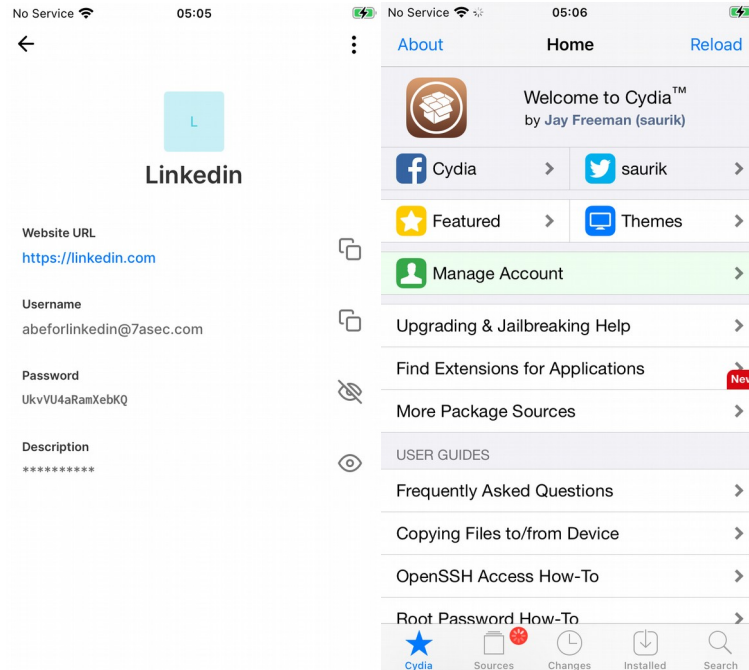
No Service 05:05

L

Linkedin

Website URL
https://linkedin.com

Username
abeforlinkedin@7asec.com

Password
UkvVU4aRamXebKQ

Description
**********

No Service 05:06

About Home Reload

Welcome to Cydia™
by Jay Freeman (saurik)

Cydia
saurik
Featured
Themes
Manage Account
Upgrading & Jailbreaking Help
Find Extensions for Applications
New
More Package Sources

USER GUIDES
Frequently Asked Questions
Copying Files to/from Device
OpenSSH Access How-To
Root Password How-To

Cydia Sources Changes Installed Search